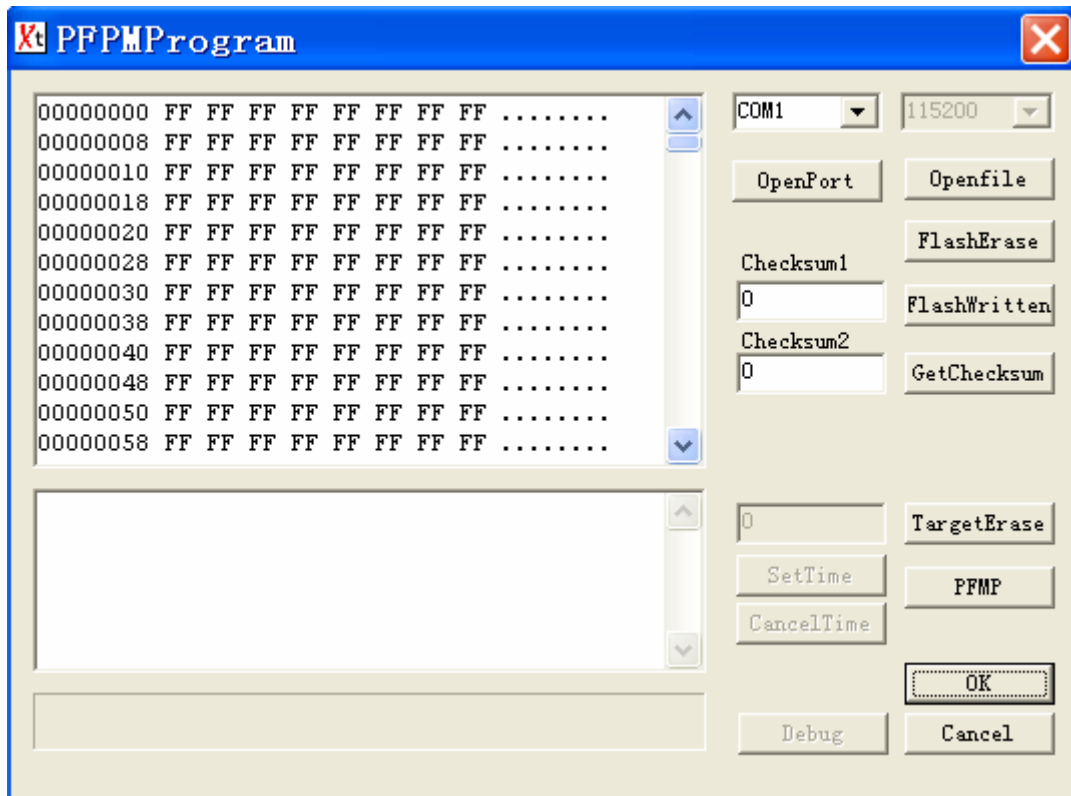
Xt PFPMProgram

00000000 FF FF FF FF FF FF FF FF ........
00000008 FF FF FF FF FF FF FF FF ........
00000010 FF FF FF FF FF FF FF FF ........
00000018 FF FF FF FF FF FF FF FF ........
00000020 FF FF FF FF FF FF FF FF ........
00000028 FF FF FF FF FF FF FF FF ........
00000030 FF FF FF FF FF FF FF FF ........
00000038 FF FF FF FF FF FF FF FF ........
00000040 FF FF FF FF FF FF FF FF ........
00000048 FF FF FF FF FF FF FF FF ........
00000050 FF FF FF FF FF FF FF FF ........
00000058 FF FF FF FF FF FF FF FF ........

COM1
115200
OpenPort
Openfile
FlashErase
Checksum1
0
FlashWritten
Checksum2
0
GetChecksum

0
TargetErase
SetTime
PFMP
CancelTime
OK
Debug
Cancel